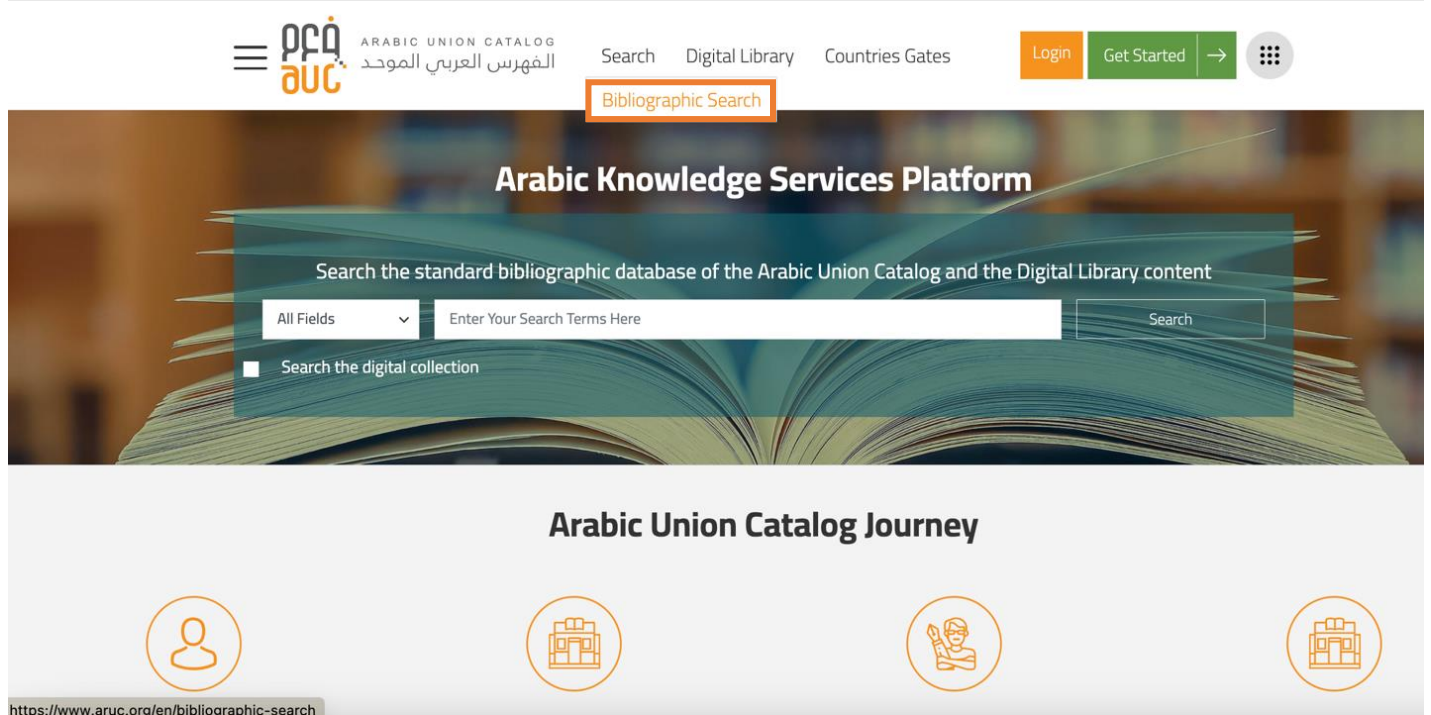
ARABIC UNION CATALOG
الفهرس العربي الموحد

Search Digital Library Countries Gates

Login Get Started

Bibliographic Search

Arabic Knowledge Services Platform

Search the standard bibliographic database of the Arabic Union Catalog and the Digital Library content

All Fields

Enter Your Search Terms Here

Search

Search the digital collection

Arabic Union Catalog Journey

https://www.aruc.org/en/bibliographic-search